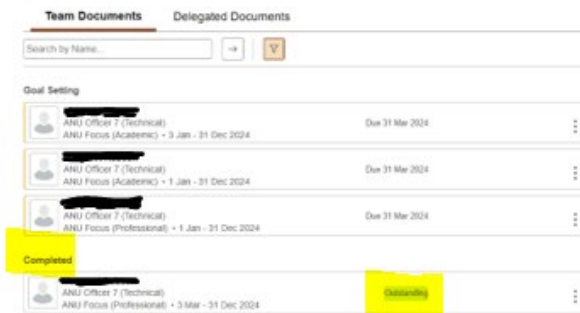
Team Documents Delegated Documents

Search by Name...

Goal Setting

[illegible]
ANU Officer 7 (Technical)
ANU Focus (Academic) • 3 Jan - 31 Dec 2024
Due 31 Mar 2024

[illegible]
ANU Officer 7 (Technical)
ANU Focus (Academic) • 1 Jan - 31 Dec 2024
Due 31 Mar 2024

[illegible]
ANU Officer 7 (Technical)
ANU Focus (Professional) • 1 Jan - 31 Dec 2024
Due 31 Mar 2024

Completed

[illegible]
ANU Officer 7 (Technical)
ANU Focus (Professional) • 3 Mar - 31 Dec 2024
Outstanding